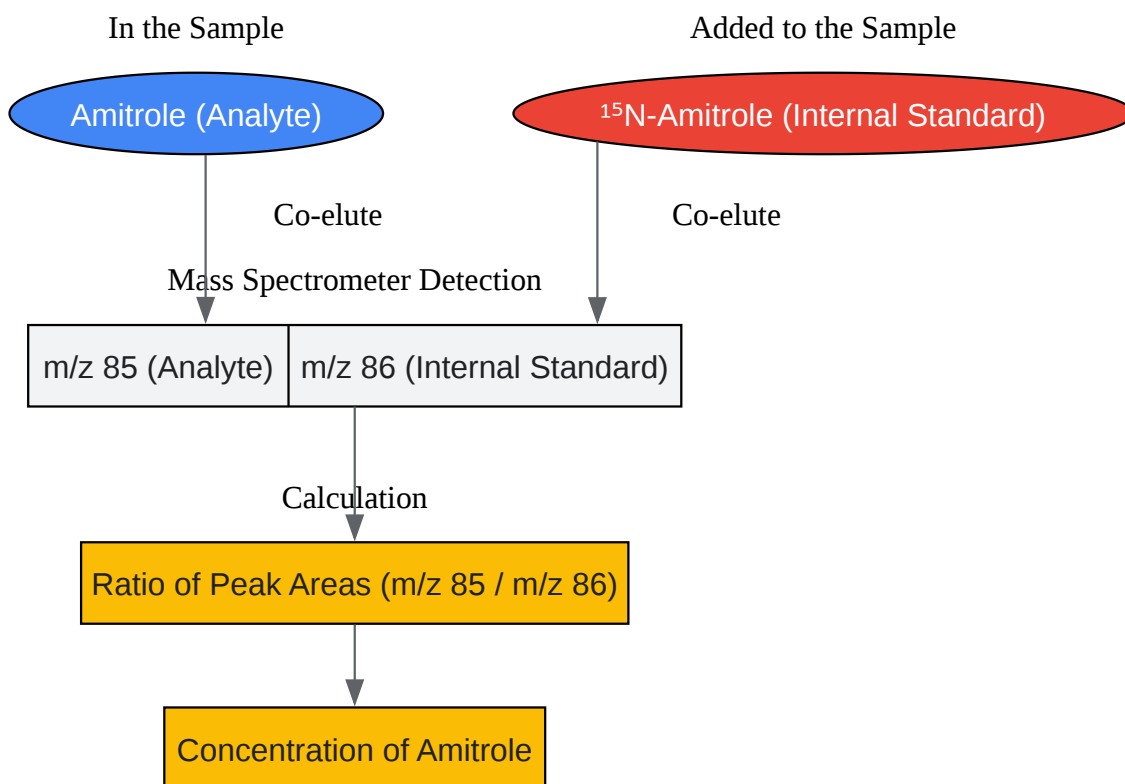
In the Sample

Added to the Sample

Amitrole (Analyte)

$^{15}$N-Amitrole (Internal Standard)

Co-elute

Co-elute

Mass Spectrometer Detection

m/z 85 (Analyte)

m/z 86 (Internal Standard)

Calculation

Ratio of Peak Areas (m/z 85 / m/z 86)

Concentration of Amitrole